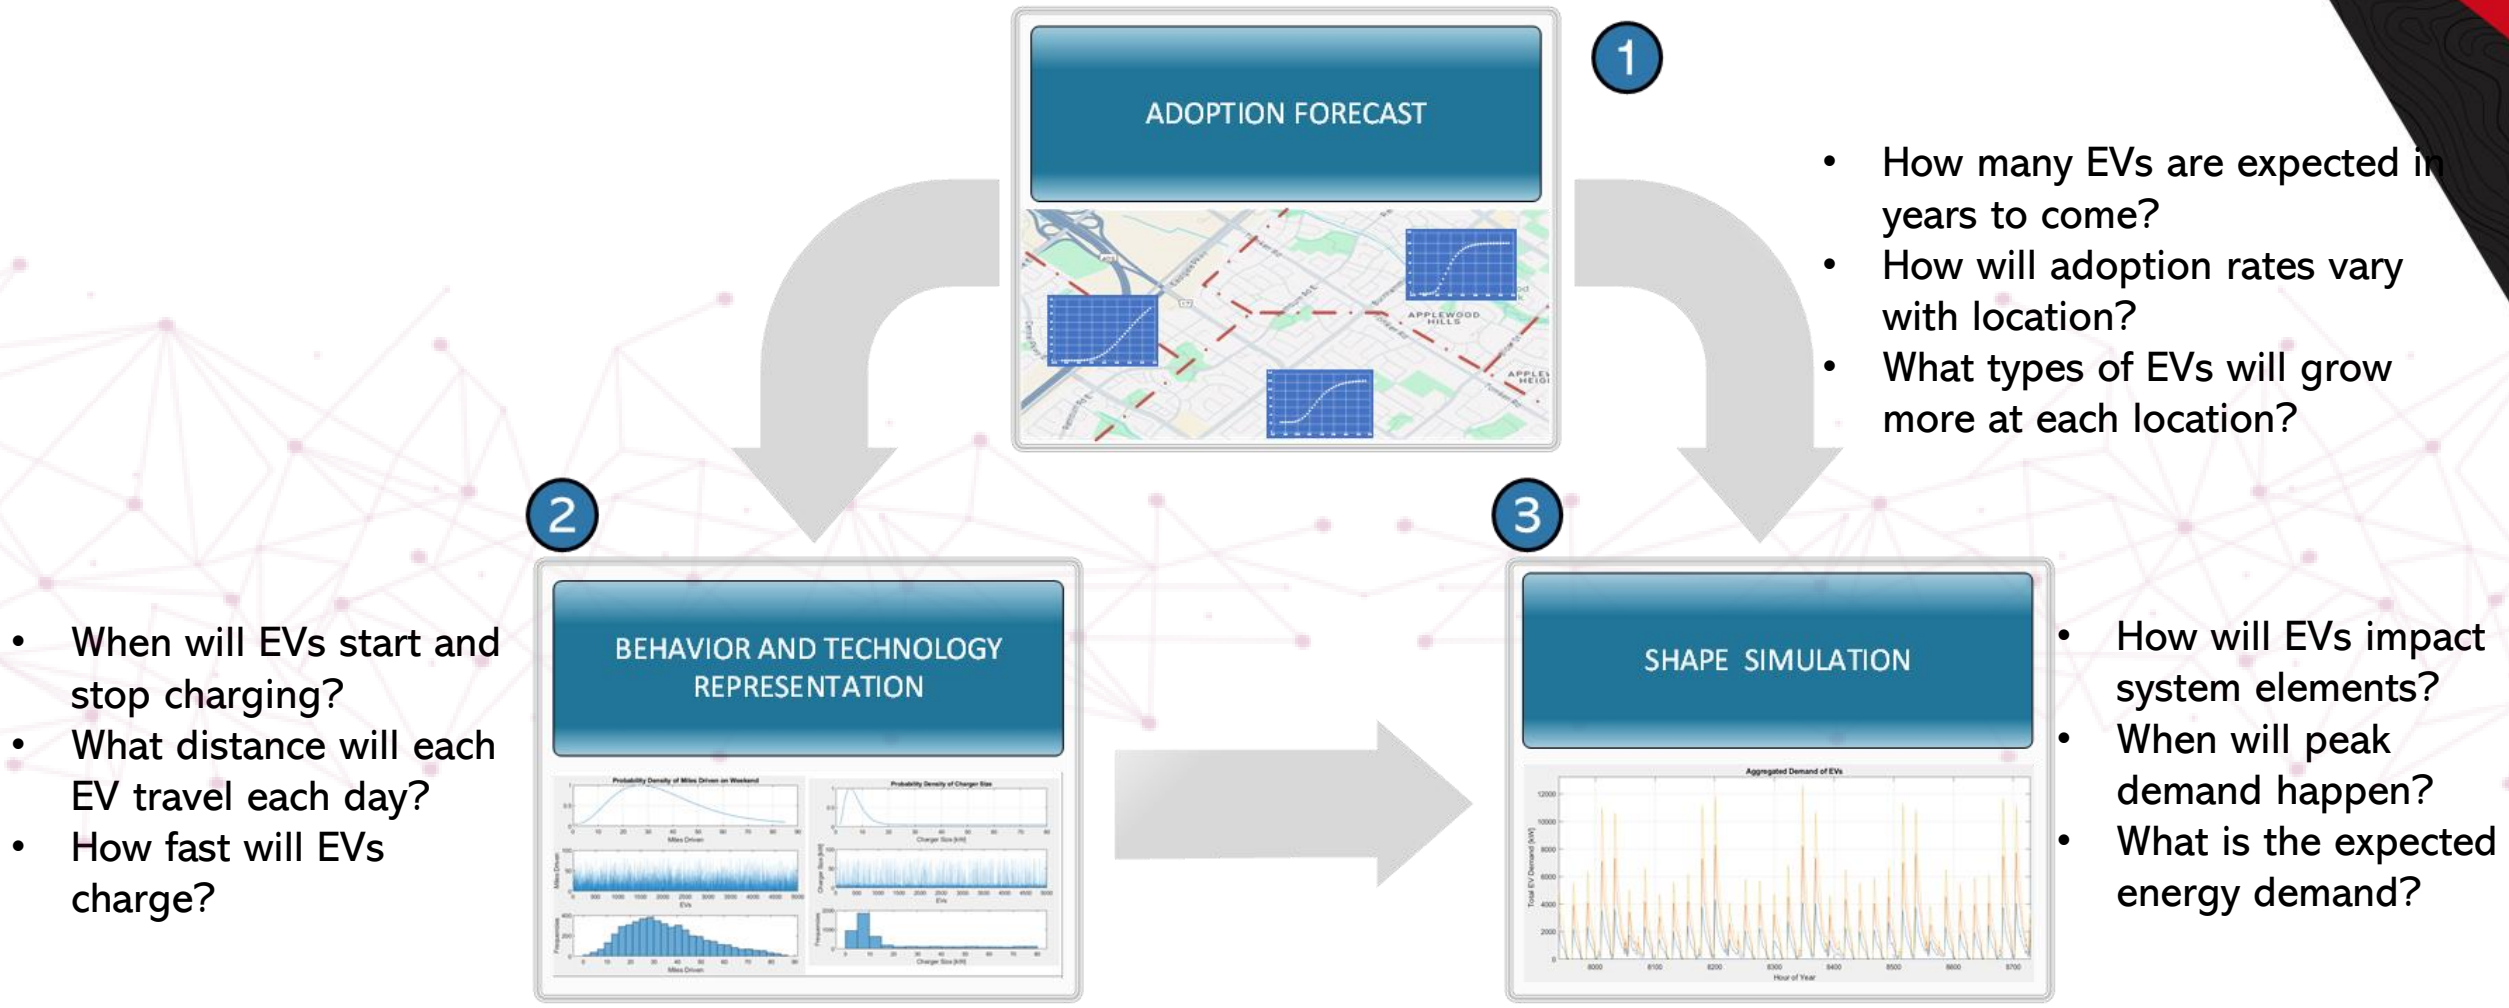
ADOPTION FORECAST

1

- How many EVs are expected in years to come?
- How will adoption rates vary with location?
- What types of EVs will grow more at each location?

2

BEHAVIOR AND TECHNOLOGY REPRESENTATION

- When will EVs start and stop charging?
- What distance will each EV travel each day?
- How fast will EVs charge?

3

SHAPE SIMULATION

- How will EVs impact system elements?
- When will peak demand happen?
- What is the expected energy demand?

Aggregated Demand of EVs